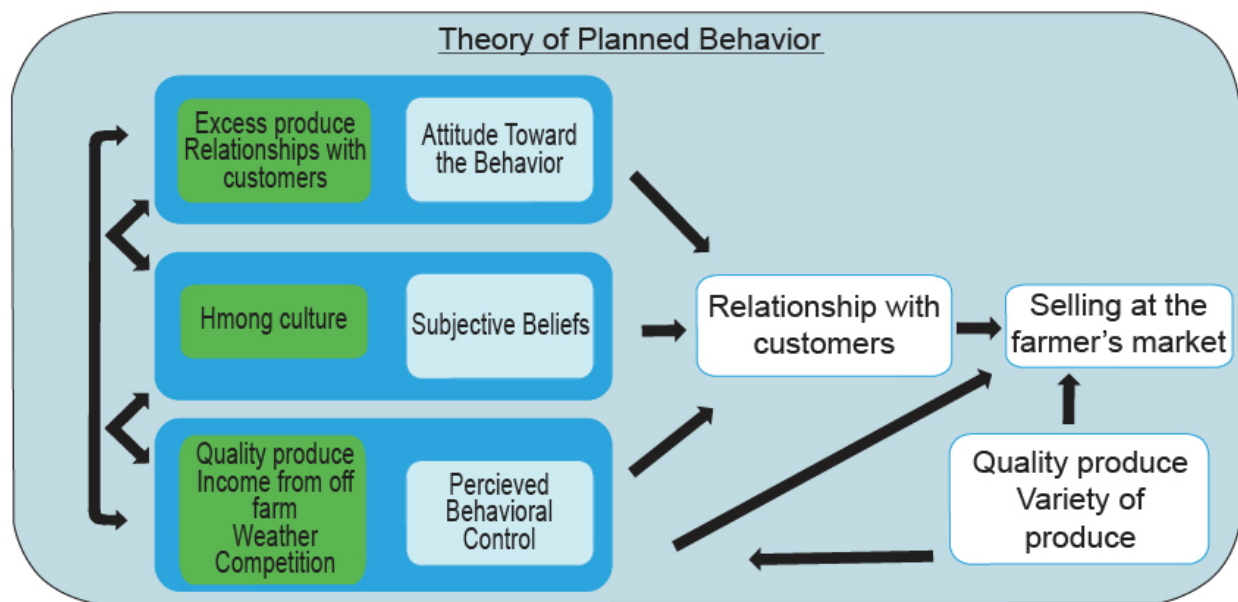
Theory of Planned Behavior

Excess produce Relationships with customers

Attitude Toward the Behavior

Hmong culture

Subjective Beliefs

Quality produce Income from off farm Weather Competition

Percieved Behavioral Control

Relationship with customers

Selling at the farmer's market

Quality produce Variety of produce